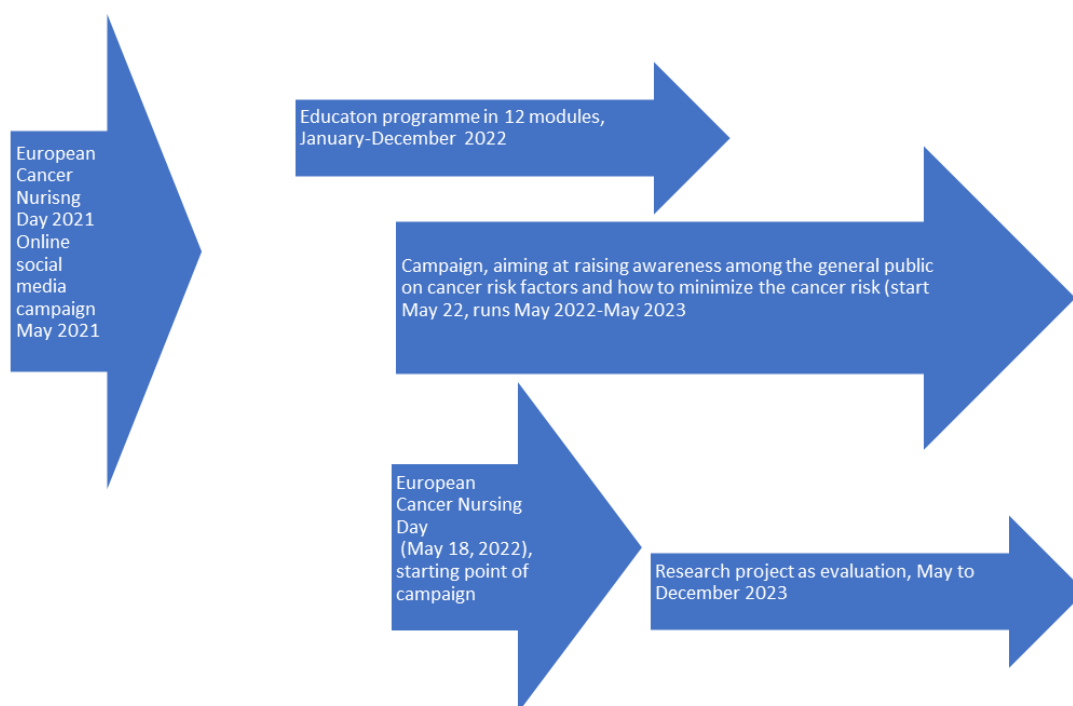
European Cancer Nurisng Day 2021 Online social media campaign May 2021

Educaton programme in 12 modules, January-December 2022

Campaign, aiming at raising awareness among the general public on cancer risk factors and how to minimize the cancer risk (start May 22, runs May 2022-May 2023

European Cancer Nursing Day (May 18, 2022), starting point of campaign

Research project as evaluation, May to December 2023